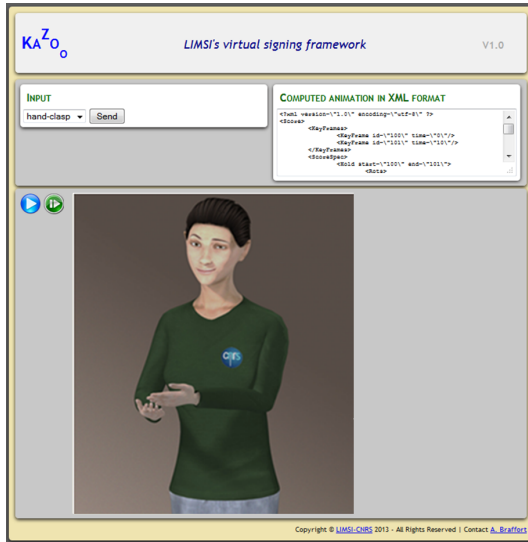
KAZOO

LIMSI's virtual signing framework

V1.0

INPUT

hand-clasp

Send

COMPUTED ANIMATION IN XML FORMAT

<?xml version=\"1.0\" encoding=\"utf-8\" ?>
<Score>
<KeyFrames>
<KeyFrame id=\"100\" time=\"0\"/>
<KeyFrame id=\"101\" time=\"10\"/>
</KeyFrames>
<ScoreSpec>
<Hold start=\"100\" end=\"101\">
<Rots>

cnrs

Copyright © LIMSI-CNRS 2013 - All Rights Reserved | Contact A. Braffort